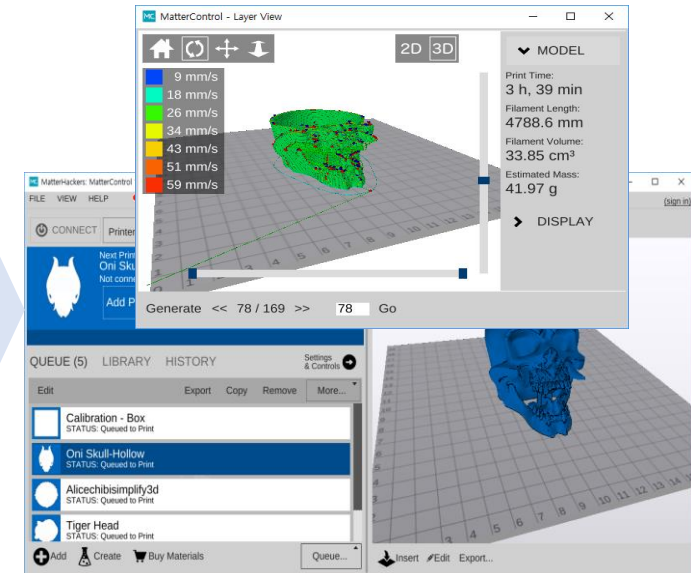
MatterControl - Layer View

2D 3D

9 mm/s
18 mm/s
26 mm/s
34 mm/s
43 mm/s
51 mm/s
59 mm/s

MODEL

Print Time:
3 h, 39 min
Filament Length:
4788.6 mm
Filament Volume:
33.85 cm³
Estimated Mass:
41.97 g

DISPLAY

Generate << 78 / 169 >> 78 Go

MatterHackers: MatterControl

FILE VIEW HELP

CONNECT Printer

Next Print
Oni Sku
Not conn

Add P

(sign in)

QUEUE (5) LIBRARY HISTORY Settings & Controls

Edit Export Copy Remove More...

Calibration - Box
STATUS: Queued to Print

Oni Skull-Hollow
STATUS: Queued to Print

Alicechibisimplify3d
STATUS: Queued to Print

Tiger Head
STATUS: Queued to Print

Add Create Buy Materials Queue...

Insert Edit Export...

4 5 6 7 8 9 10 11 12 13 14